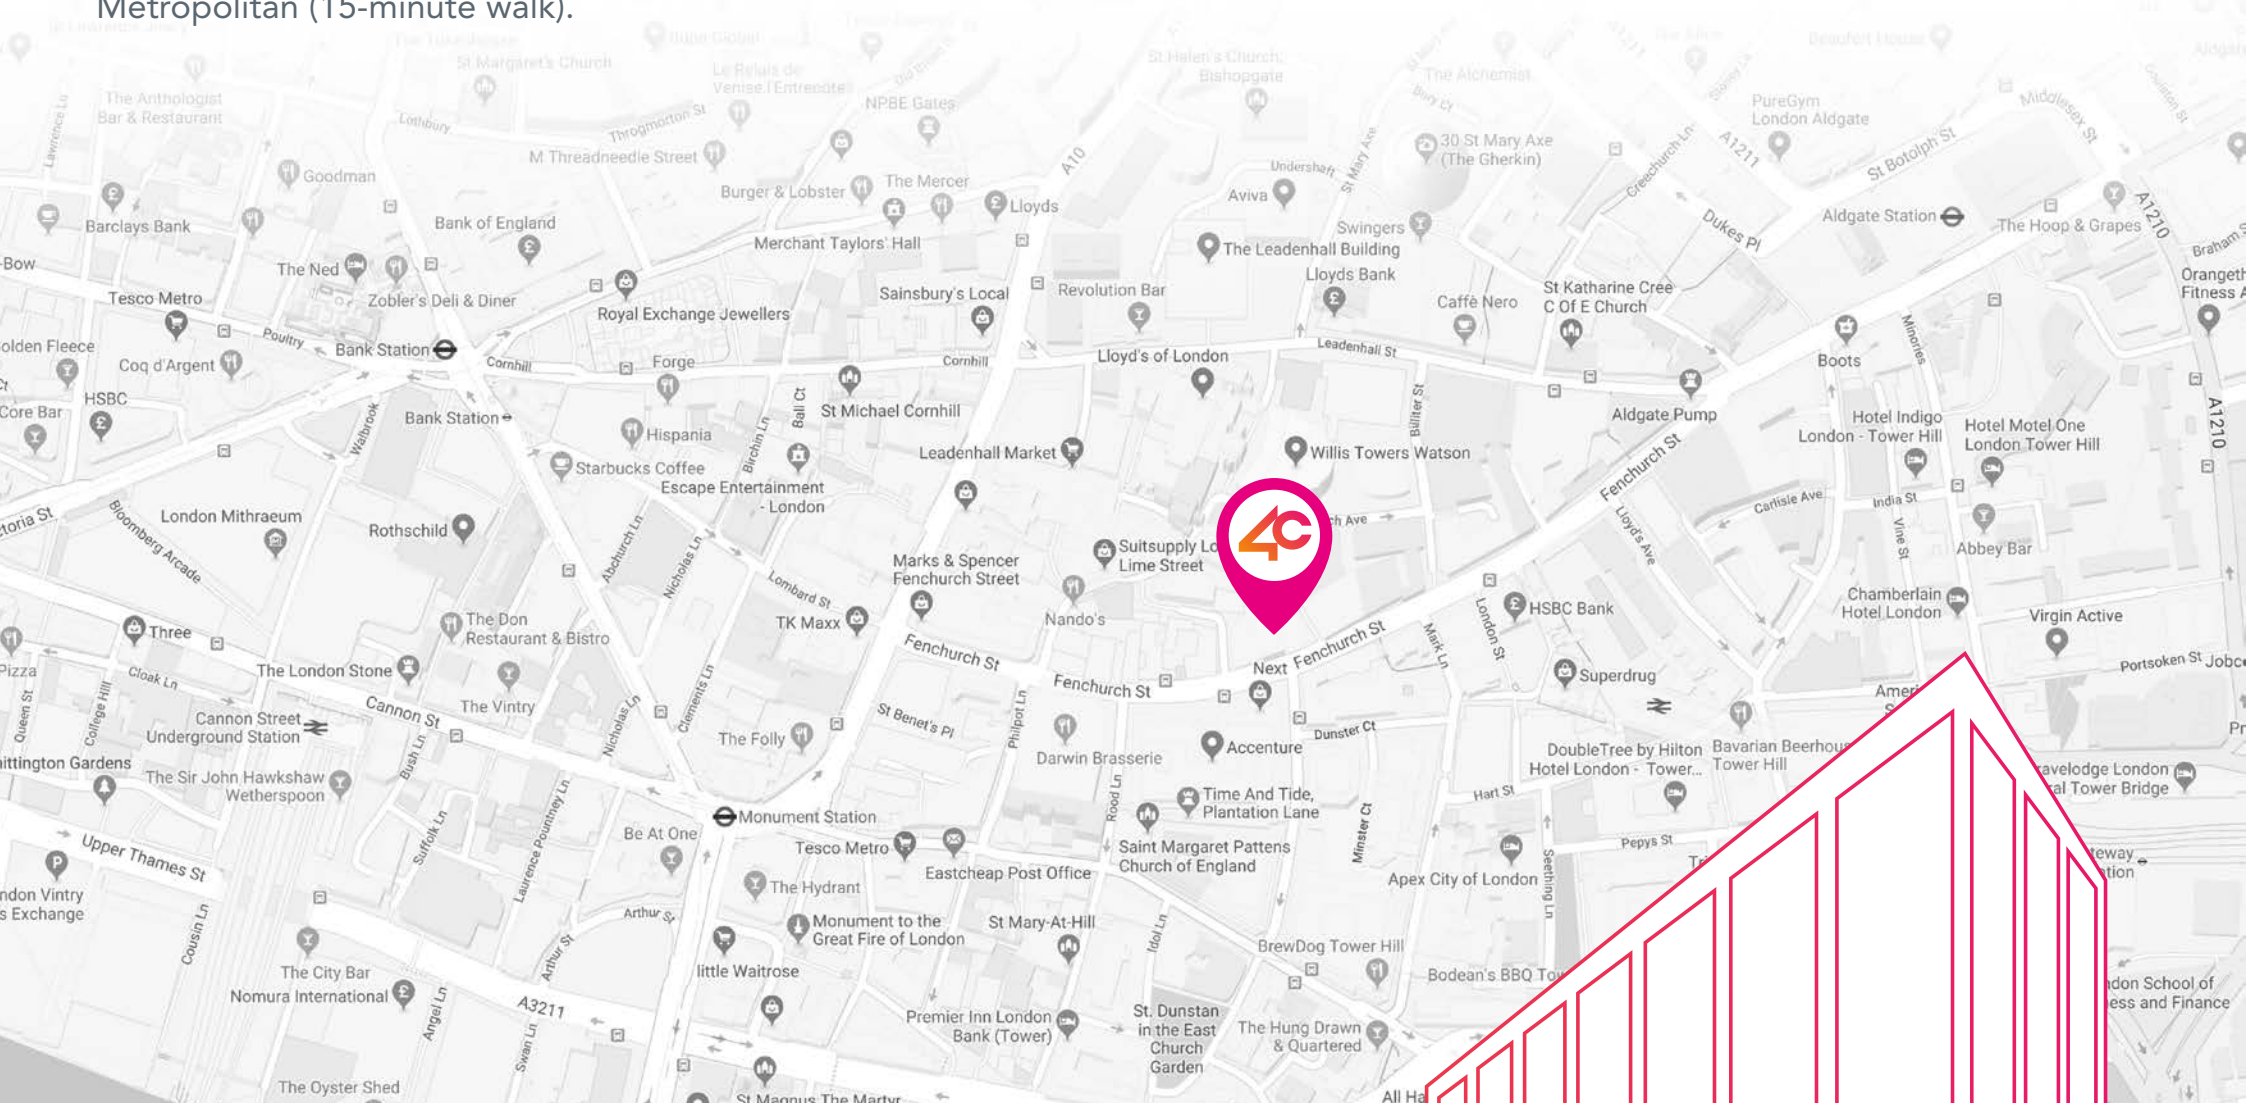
Metropolitan (15-minute walk).

4C

The Anthologist Bar & Restaurant
Goodman
Barclays Bank
Bank of England
The Ned
Zobler's Deli & Diner
Tesco Metro
Bank Station
Coq d'Argent
HSBC
Bank Station
London Mithraeum
Rothschild
Three
The London Stone
Cannon Street Underground Station
The Sir John Hawkshaw Wetherspoon
Upper Thames St
The City Bar
Nomura International
The Oyster Shed
M Threadneedle Street
Burger & Lobster
The Mercer
Lloyds
Merchant Taylors' Hall
Royal Exchange Jewellers
Sainsbury's Local
Forge
Hispania
Starbucks Coffee
Escape Entertainment - London
St Michael Cornhill
Leadenhall Market
Marks & Spencer Fenchurch Street
TK Maxx
The Don Restaurant & Bistro
The Vintry
The Folly
Monument Station
Be At One
Tesco Metro
The Hydrant
Monument to the Great Fire of London
little Waitrose
Eastcheap Post Office
St Mary-At-Hill
Premier Inn London Bank (Tower)
St. Dunstan in the East Church Garden
The Hung Drawn & Quartered
NPBE Gates
Revolution Bar
Lloyd's of London
Aviva
The Leadenhall Building
Swingers
Lloyds Bank
Caffè Nero
30 St Mary Axe (The Gherkin)
St Katharine Cree C Of E Church
Willis Towers Watson
Suitsupply Lime Street
Nando's
Fenchurch St
Next
Accenture
Darwin Brasserie
Time And Tide, Plantation Lane
Saint Margaret Pattens Church of England
BrewDog Tower Hill
Bodean's BBQ
Apex City of London
HSBC Bank
Superdrug
DoubleTree by Hilton Hotel London - Tower...
Bavarian Beerhouse Tower Hill
Aldgate Pump
Boots
Aldgate Station
The Hoop & Grapes
PureGym London Aldgate
Hotel Indigo London - Tower Hill
Hotel Motel One London Tower Hill
Abbey Bar
Chamberlain Hotel London
Virgin Active
Fenchurch St
Leadenhall St
Cornhill
Cannon St
Lombard St
A3211
Dukes Pl
St Botolph St
A1210
Portsoken St
Pepys St
Hart St
Dunster Ct